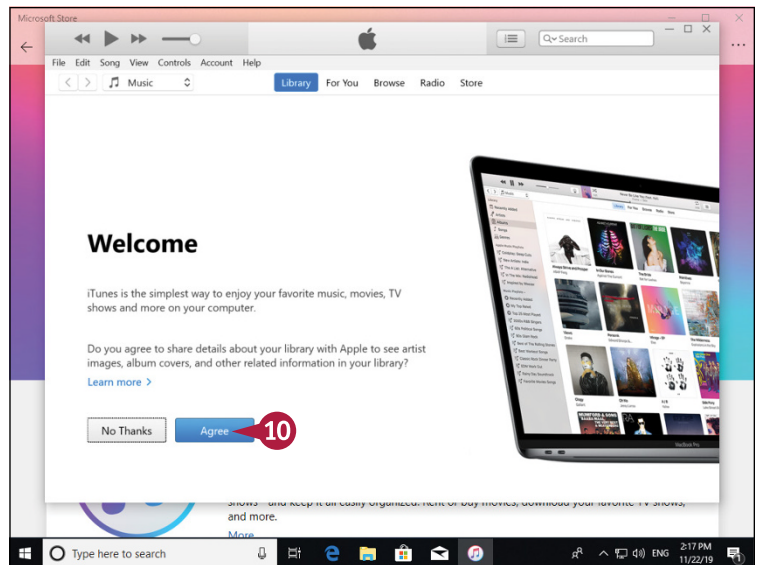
Microsoft Store

File Edit Song View Controls Account Help

Music

Library For You Browse Radio Store

Search

Welcome

iTunes is the simplest way to enjoy your favorite music, movies, TV shows and more on your computer.

Do you agree to share details about your library with Apple to see artist images, album covers, and other related information in your library?

Learn more >

No Thanks

Agree

10

MacBook Pro

shows—and keep it all easily organized. Rent or buy movies, download your favorite TV shows, and more.

More

Type here to search

ENG

2:17 PM
11/22/19